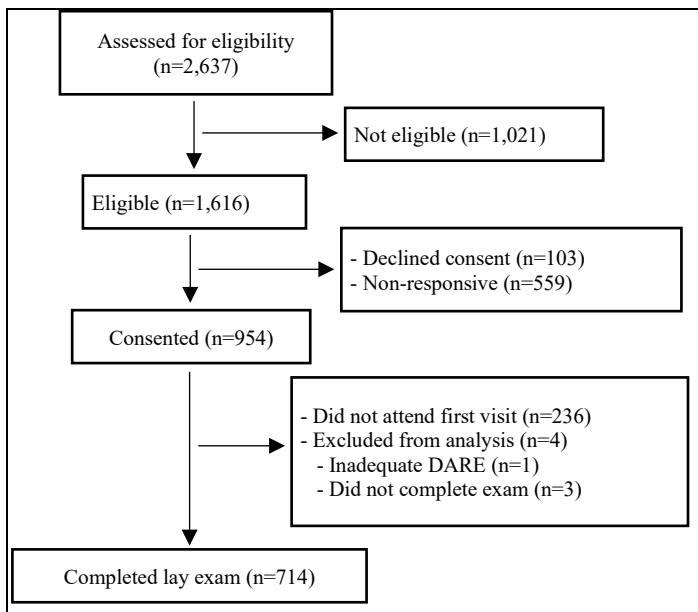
Assessed for eligibility (n=2,637)

Not eligible (n=1,021)

Eligible (n=1,616)

- Declined consent (n=103)
- Non-responsive (n=559)

Consented (n=954)

- Did not attend first visit (n=236)
- Excluded from analysis (n=4)
- Inadequate DARE (n=1)
- Did not complete exam (n=3)

Completed lay exam (n=714)